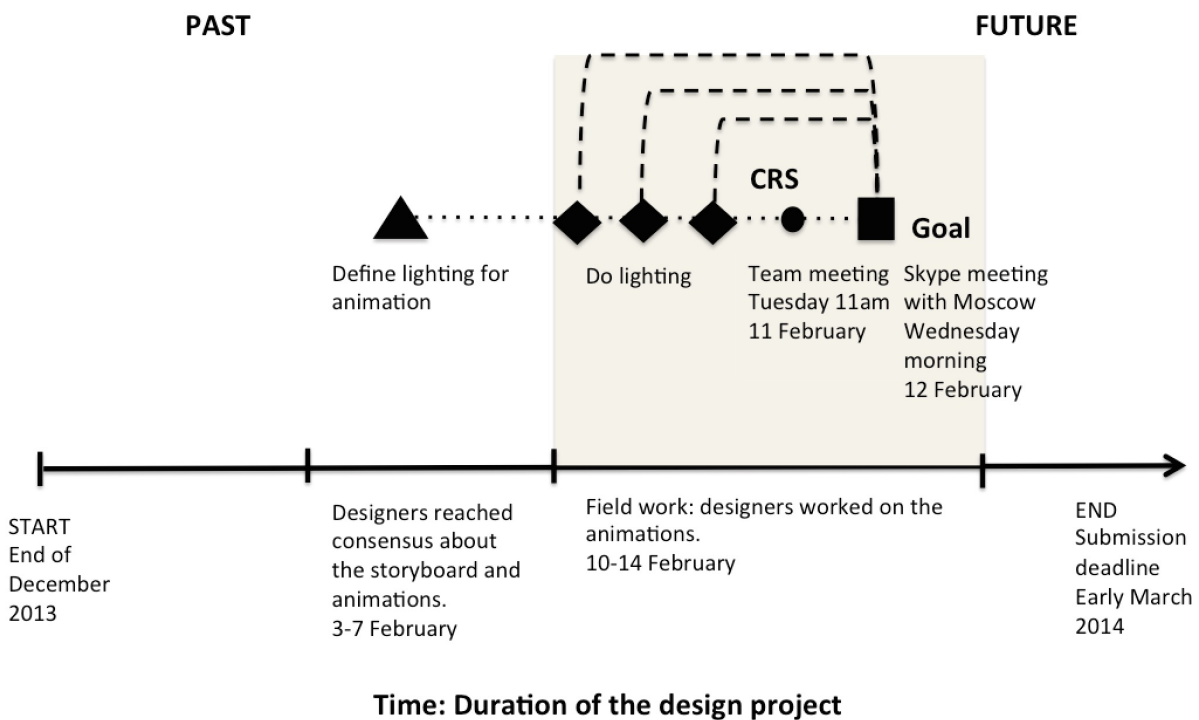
PAST

FUTURE

CRS

Goal

Define lighting for animation

Do lighting

Team meeting Tuesday 11am 11 February

Skype meeting with Moscow Wednesday morning 12 February

START End of December 2013

Designers reached consensus about the storyboard and animations. 3-7 February

Field work: designers worked on the animations. 10-14 February

END Submission deadline Early March 2014

Time: Duration of the design project